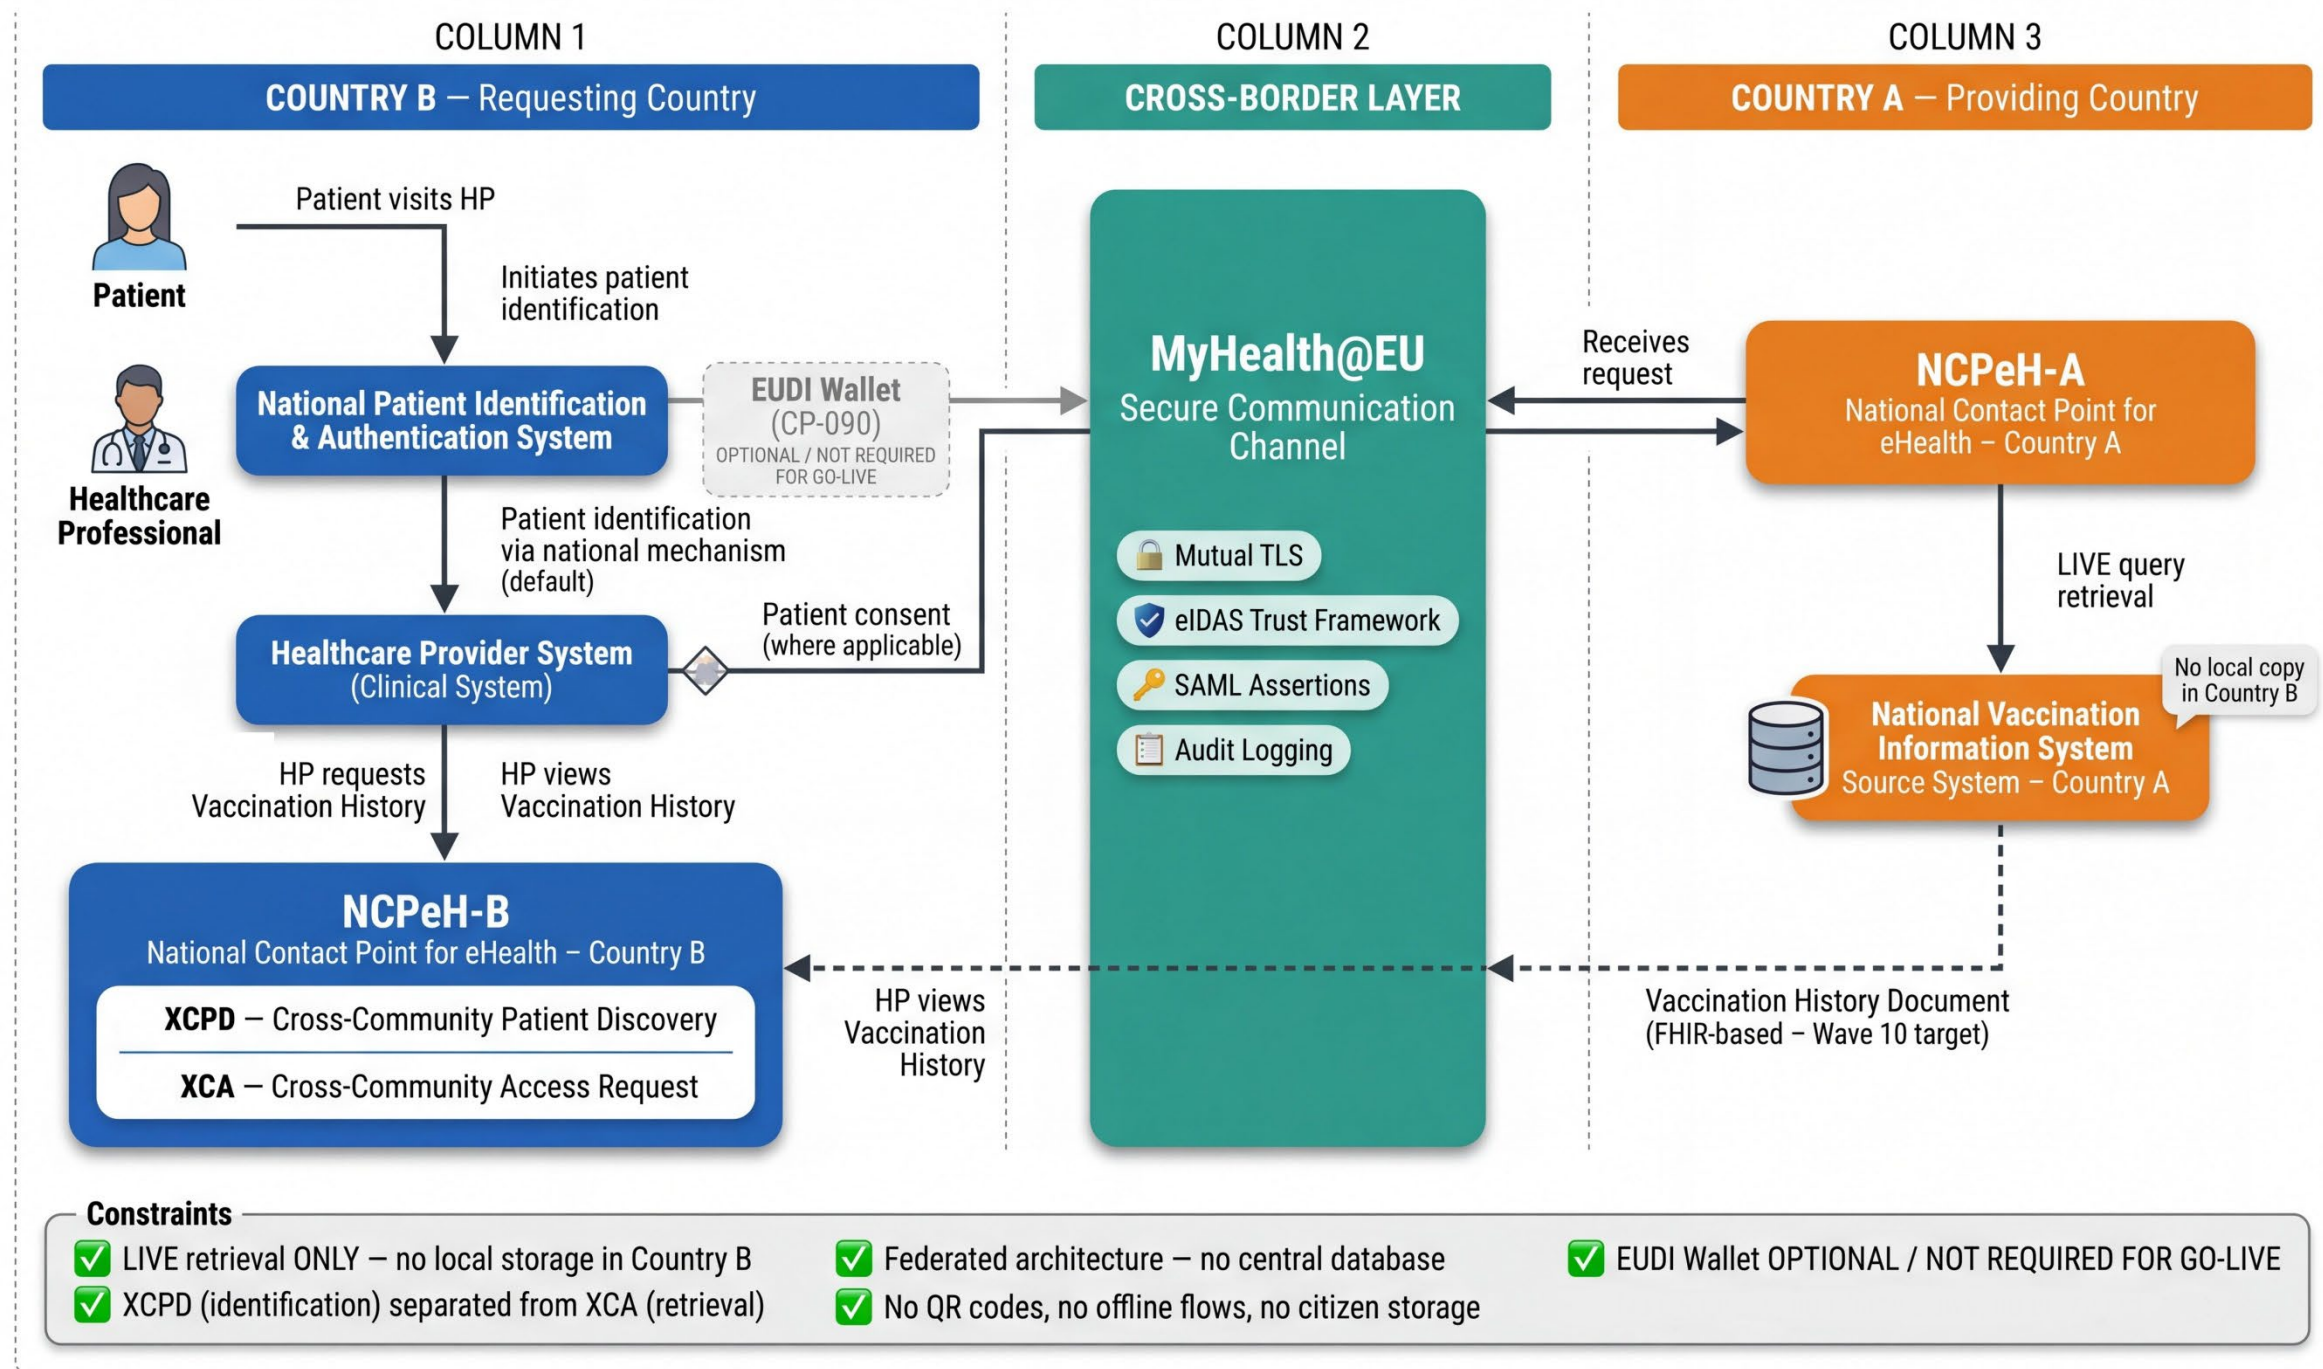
COLUMN 1

COUNTRY B — Requesting Country

Patient

Patient visits HP

Initiates patient identification

Healthcare Professional

National Patient Identification & Authentication System

EUDI Wallet (CP-090) OPTIONAL / NOT REQUIRED FOR GO-LIVE

Patient identification via national mechanism (default)

Healthcare Provider System (Clinical System)

Patient consent (where applicable)

HP requests Vaccination History

HP views Vaccination History

NCPeH-B
National Contact Point for eHealth – Country B

XCPD — Cross-Community Patient Discovery

XCA — Cross-Community Access Request

HP views Vaccination History

COLUMN 2

CROSS-BORDER LAYER

MyHealth@EU
Secure Communication Channel

Mutual TLS

eIDAS Trust Framework

SAML Assertions

Audit Logging

COLUMN 3

COUNTRY A — Providing Country

Receives request

NCPeH-A
National Contact Point for eHealth – Country A

LIVE query retrieval

No local copy in Country B

National Vaccination Information System
Source System – Country A

Vaccination History Document (FHIR-based – Wave 10 target)

Constraints

LIVE retrieval ONLY — no local storage in Country B

XCPD (identification) separated from XCA (retrieval)

Federated architecture — no central database

No QR codes, no offline flows, no citizen storage

EUDI Wallet OPTIONAL / NOT REQUIRED FOR GO-LIVE